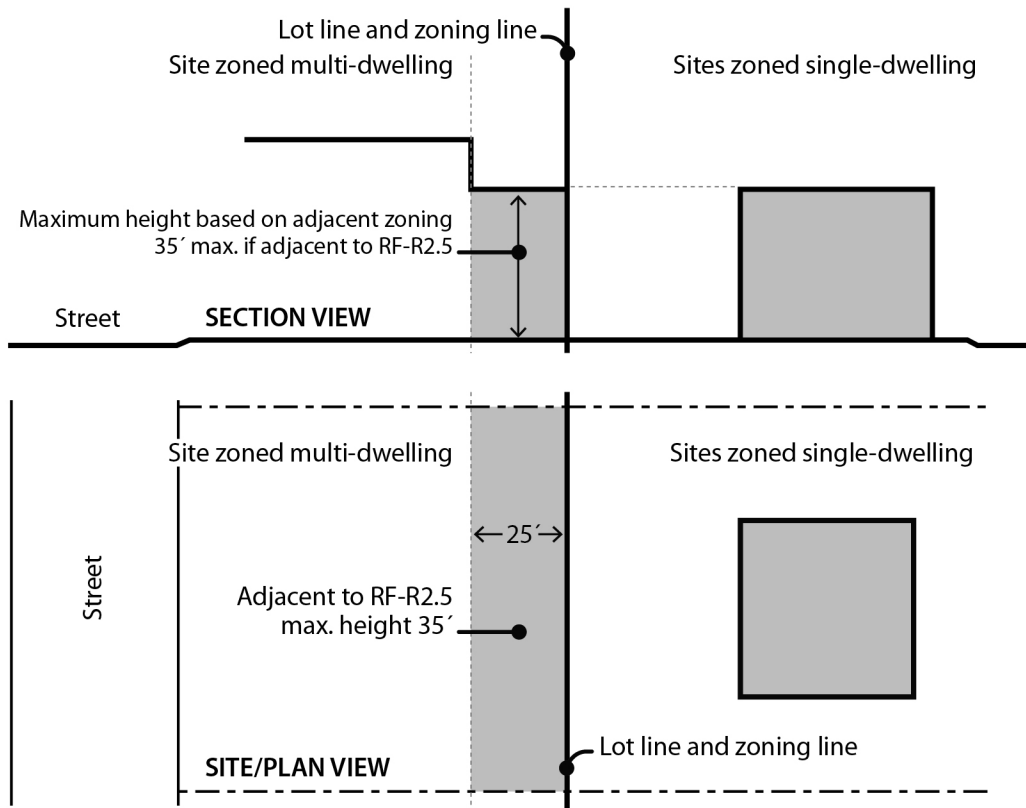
Lot line and zoning line
Site zoned multi-dwelling
Sites zoned single-dwelling
Maximum height based on adjacent zoning
35´ max. if adjacent to RF-R2.5
Street
SECTION VIEW

Site zoned multi-dwelling
Sites zoned single-dwelling
25´
Street
Adjacent to RF-R2.5
max. height 35´
Lot line and zoning line
SITE/PLAN VIEW